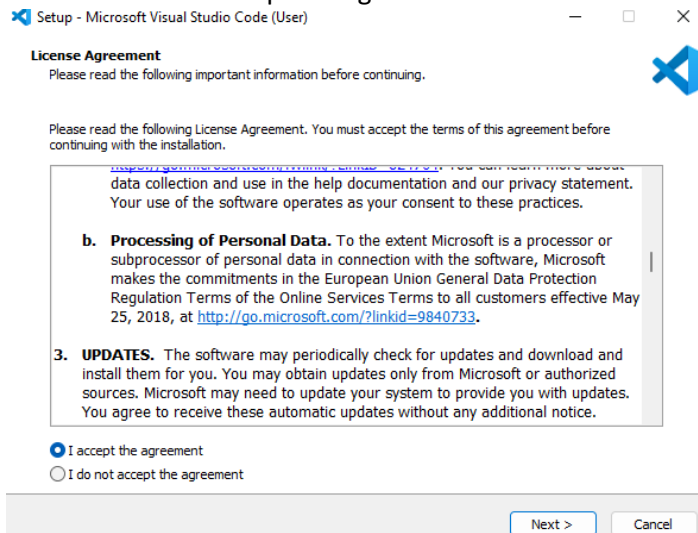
Setup - Microsoft Visual Studio Code (User)

License Agreement
Please read the following important information before continuing.

Please read the following License Agreement. You must accept the terms of this agreement before continuing with the installation.

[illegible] You can learn more about data collection and use in the help documentation and our privacy statement. Your use of the software operates as your consent to these practices.

b. Processing of Personal Data. To the extent Microsoft is a processor or subprocessor of personal data in connection with the software, Microsoft makes the commitments in the European Union General Data Protection Regulation Terms of the Online Services Terms to all customers effective May 25, 2018, at http://go.microsoft.com/?linkid=9840733.

3. UPDATES. The software may periodically check for updates and download and install them for you. You may obtain updates only from Microsoft or authorized sources. Microsoft may need to update your system to provide you with updates. You agree to receive these automatic updates without any additional notice.

I accept the agreement
I do not accept the agreement

Next >
Cancel